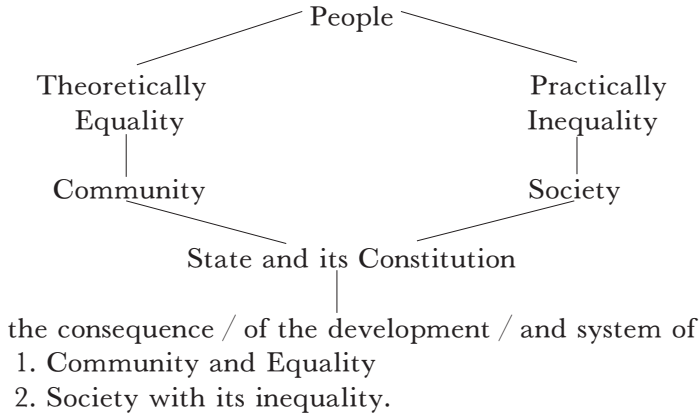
People

Theoretically Equality

Community

Practically Inequality

Society

State and its Constitution

the consequence / of the development / and system of
1. Community and Equality
2. Society with its inequality.